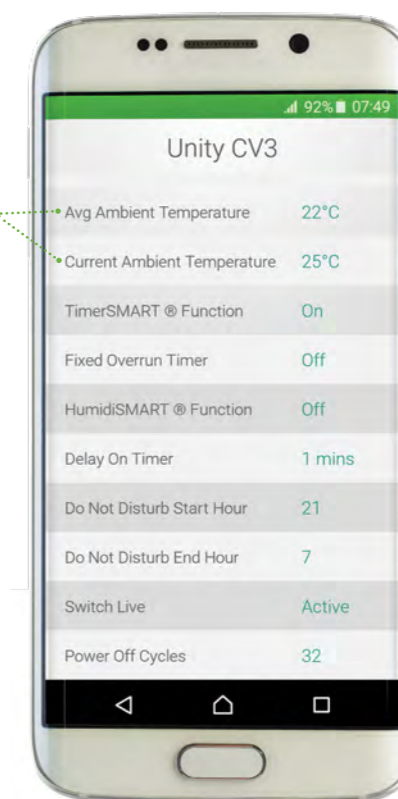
92% 07:49

Unity CV3

| | |
|---|---|
| Avg Ambient Temperature | 22°C |
| Current Ambient Temperature | 25°C |
| TimerSMART ® Function | On |
| Fixed Overrun Timer | Off |
| HumidiSMART ® Function | Off |
| Delay On Timer | 1 mins |
| Do Not Disturb Start Hour | 21 |
| Do Not Disturb End Hour | 7 |
| Switch Live | Active |
| Power Off Cycles | 32 |